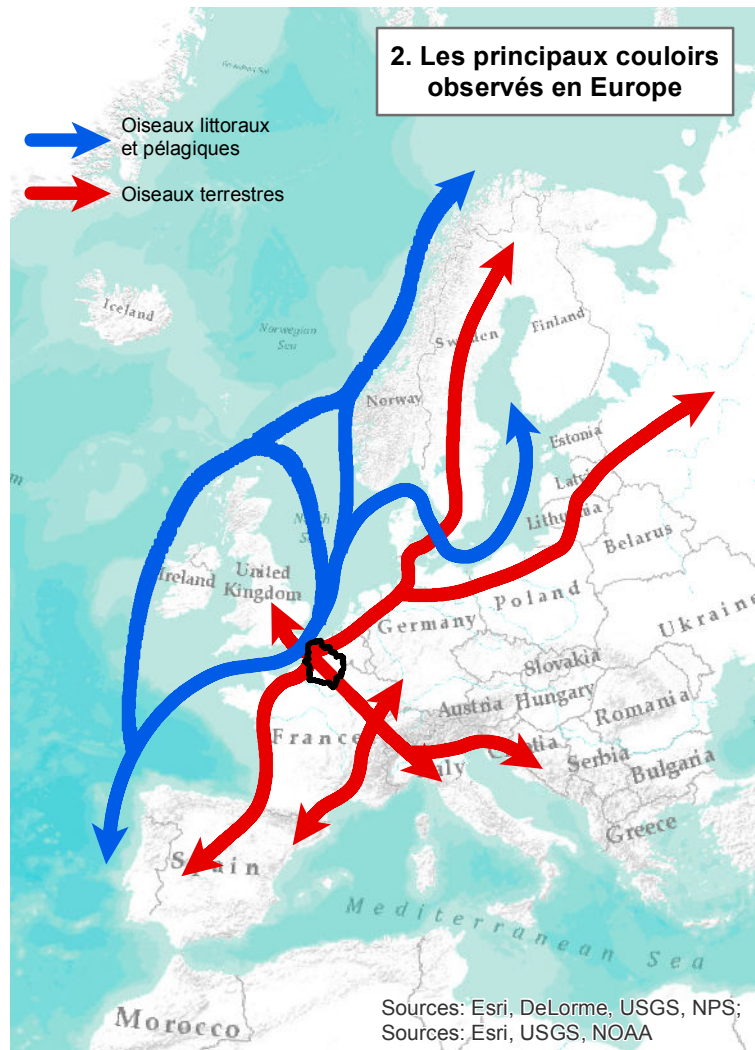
2. Les principaux couloirs observés en Europe

Oiseaux littoraux et pélagiques

Oiseaux terrestres

Greenland Sea

Iceland

Norwegian Sea

Sweden

Finland

Norway

Estonia

Latvia

Lithuania

North Sea

Belarus

Ireland

United Kingdom

Poland

Germany

Ukraine

Slovakia

Austria

Hungary

Romania

France

Croatia

Serbia

Italy

Bulgaria

Greece

Spain

Mediterranean Sea

Morocco

Sources: Esri, DeLorme, USGS, NPS; Sources: Esri, USGS, NOAA